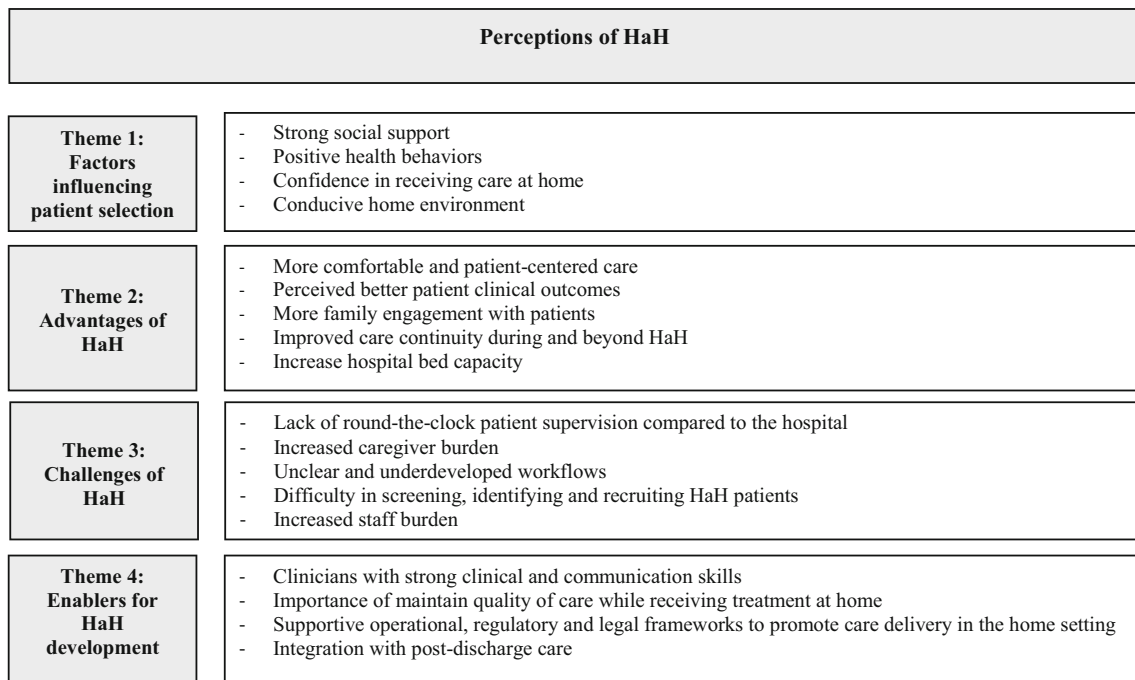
Perceptions of HaH

Theme 1: Factors influencing patient selection

- Strong social support
- Positive health behaviors
- Confidence in receiving care at home
- Conducive home environment

Theme 2: Advantages of HaH

- More comfortable and patient-centered care
- Perceived better patient clinical outcomes
- More family engagement with patients
- Improved care continuity during and beyond HaH
- Increase hospital bed capacity

Theme 3: Challenges of HaH

- Lack of round-the-clock patient supervision compared to the hospital
- Increased caregiver burden
- Unclear and underdeveloped workflows
- Difficulty in screening, identifying and recruiting HaH patients
- Increased staff burden

Theme 4: Enablers for HaH development

- Clinicians with strong clinical and communication skills
- Importance of maintain quality of care while receiving treatment at home
- Supportive operational, regulatory and legal frameworks to promote care delivery in the home setting
- Integration with post-discharge care